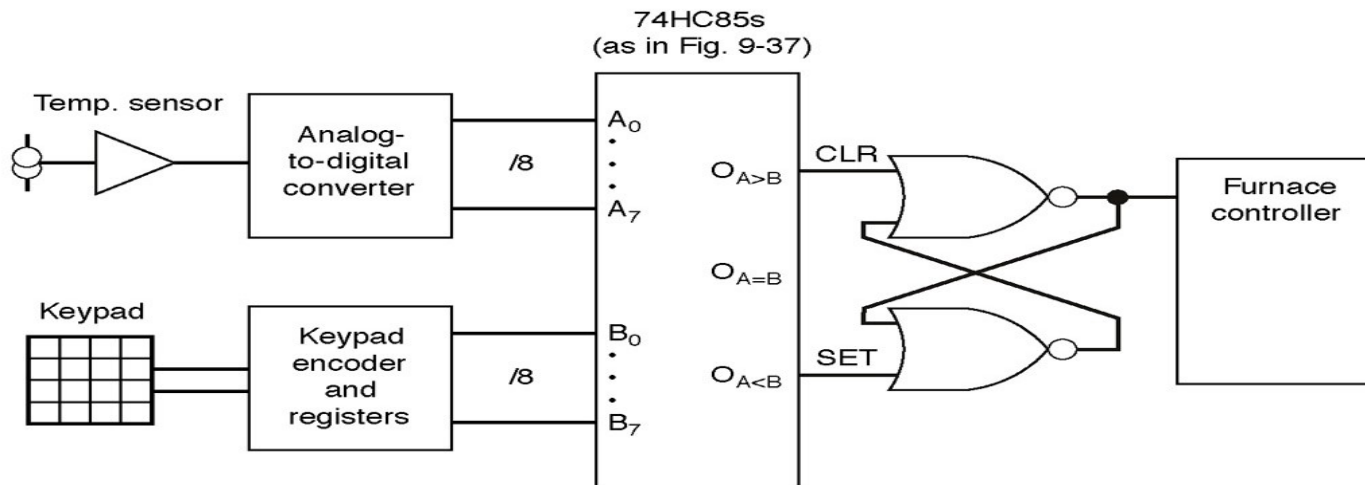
74HC85s
(as in Fig. 9-37)

Temp. sensor

Analog-to-digital converter

/8

$A_0$
$A_7$

$O_{A>B}$

CLR

Furnace controller

$O_{A=B}$

Keypad

Keypad encoder and registers

/8

$B_0$
$B_7$

$O_{A<B}$

SET